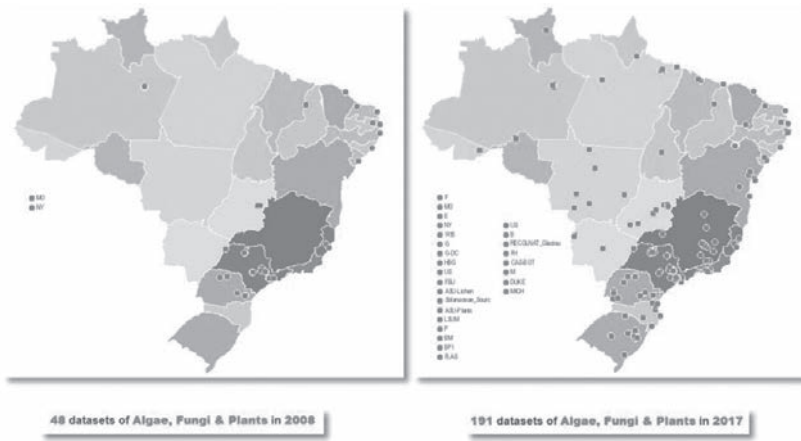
MO
NY

F
MO
E
NY
RB
G
GDC
HBG
US
FSU
ASU Lichen
Bitterfeld_Bauer
ASU Plants
LSUM
P
EM
SPF
RAS

US
B
RECOLNAT_Glacier
RV
CASBOT
M
DUKE
MICH

48 datasets of Algae, Fungi & Plants in 2008

191 datasets of Algae, Fungi & Plants in 2017